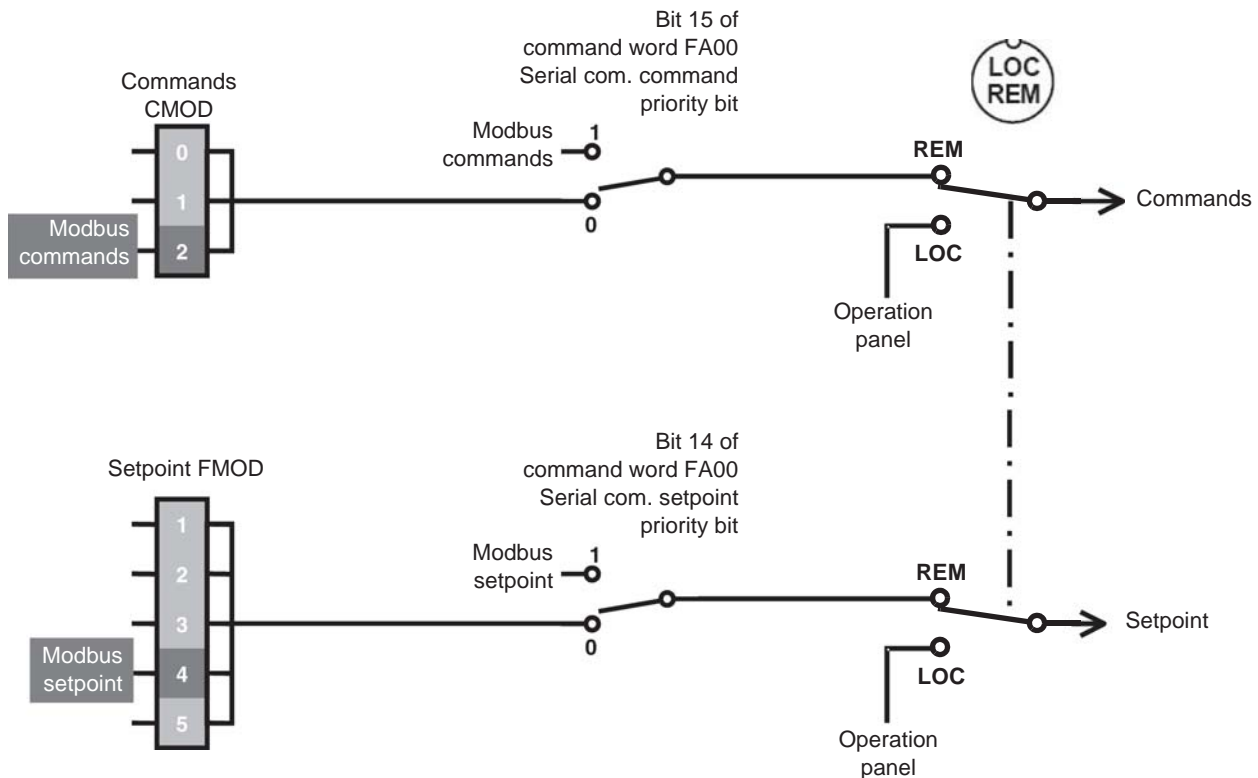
Bit 15 of command word FA00 Serial com. command priority bit

LOC REM

Commands CMOD

0
1
2

Modbus commands

Modbus commands

1

0

REM

Commands

LOC

Operation panel

Bit 14 of command word FA00 Serial com. setpoint priority bit

Setpoint FMOD

1
2
3
4
5

Modbus setpoint

Modbus setpoint

1

0

REM

Setpoint

LOC

Operation panel